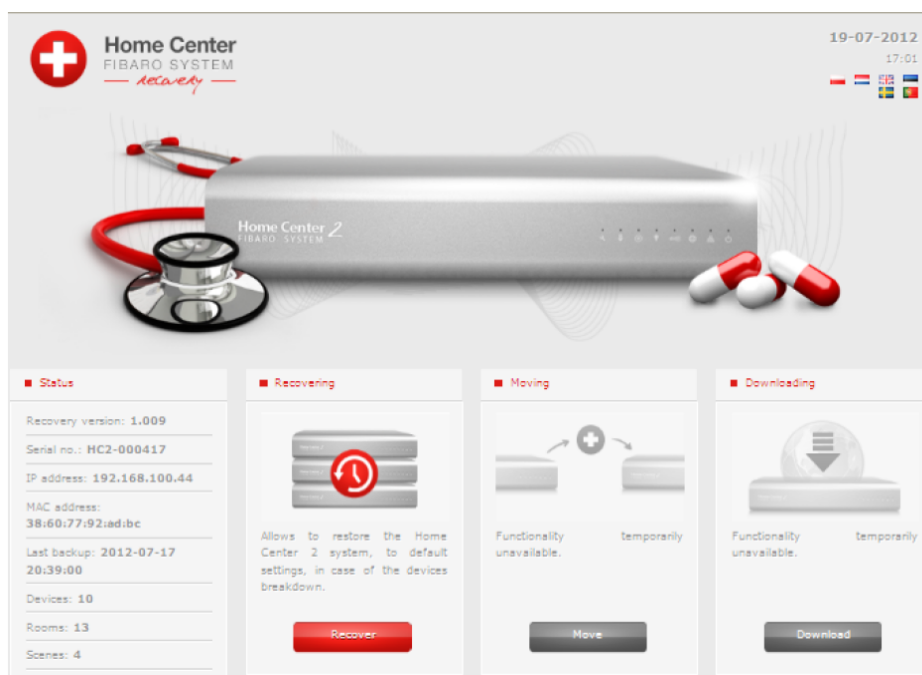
Home Center
FIBARO SYSTEM
recovery

19-07-2012
17:01

Home Center 2
FIBARO SYSTEM

Status

Recovery version: 1.009

Serial no.: HC2-000417

IP address: 192.168.100.44

MAC address: 38:60:77:92:ad:bc

Last backup: 2012-07-17 20:39:00

Devices: 10

Rooms: 13

Scenes: 4

Recovering

Allows to restore the Home Center 2 system, to default settings, in case of the devices breakdown.

Recover

Moving

Functionality temporarily unavailable.

Move

Downloading

Functionality temporarily unavailable.

Download